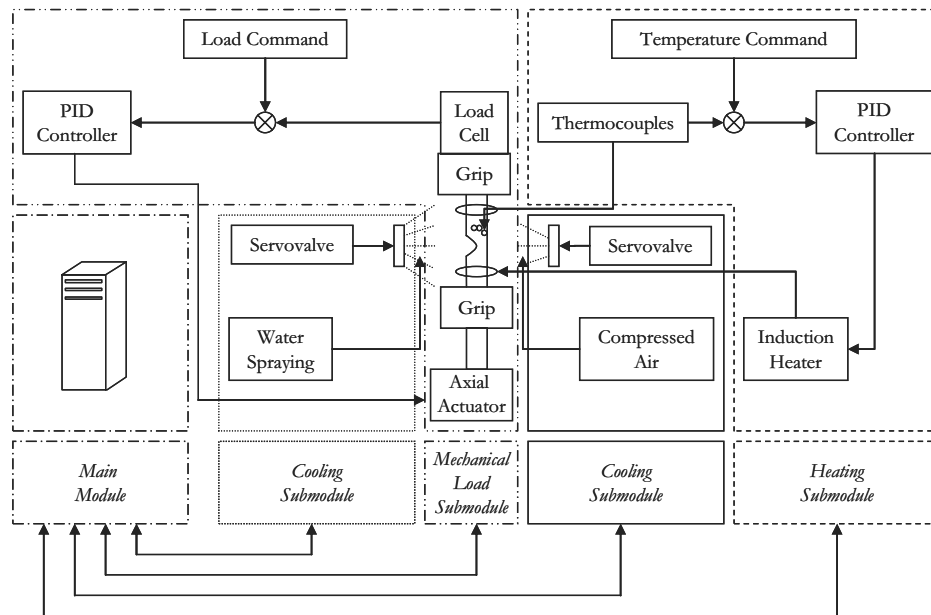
Load Command

PID Controller

Load Cell

Temperature Command

Thermocouples

PID Controller

Grip

Servovalve

Servovalve

Grip

Water Spraying

Compressed Air

Induction Heater

Axial Actuator

*Main Module*

*Cooling Submodule*

*Mechanical Load Submodule*

*Cooling Submodule*

*Heating Submodule*